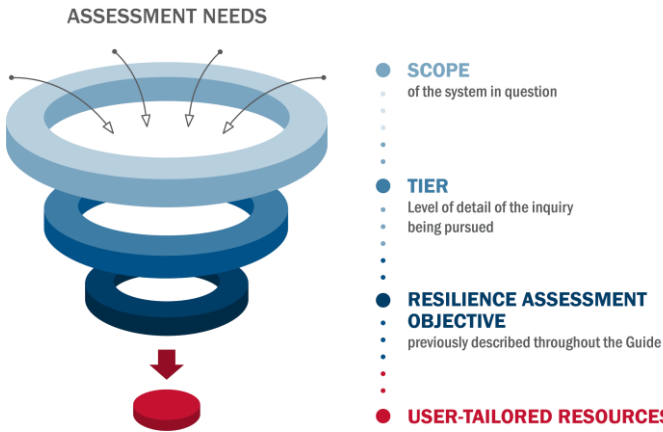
ASSESSMENT NEEDS

SCOPE
of the system in question

TIER
Level of detail of the inquiry being pursued

RESILIENCE ASSESSMENT OBJECTIVE
previously described throughout the Guide

USER-TAILORED RESOURCES